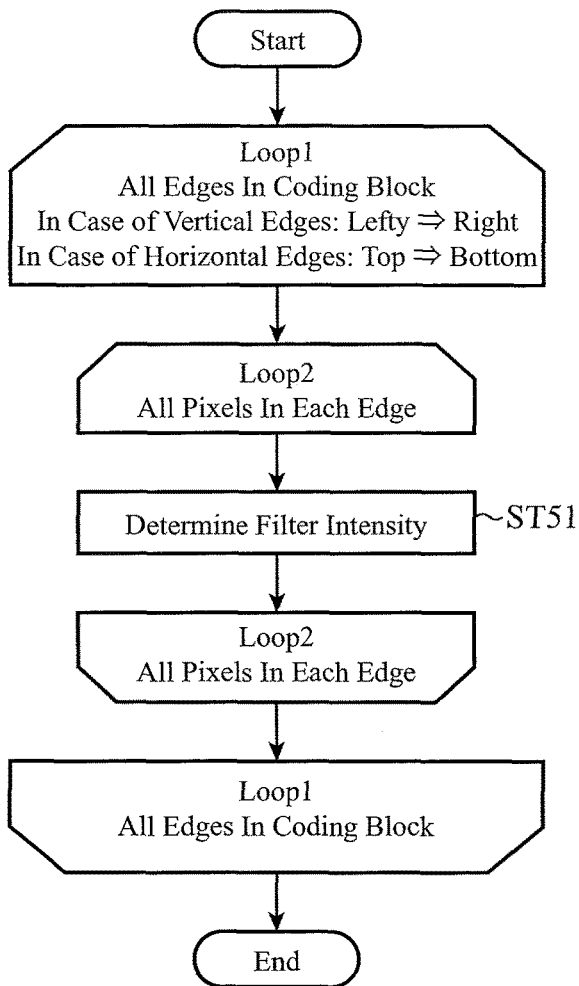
Start

Loop1
All Edges In Coding Block
In Case of Vertical Edges: Lefty $\Rightarrow$ Right
In Case of Horizontal Edges: Top $\Rightarrow$ Bottom

Loop2
All Pixels In Each Edge

Determine Filter Intensity

ST51

Loop2
All Pixels In Each Edge

Loop1
All Edges In Coding Block

End